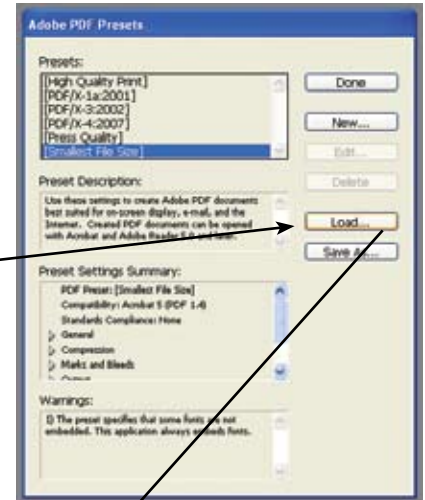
Adobe PDF Presets

Presets:

[High Quality Print]
[PDF/X-1a:2001]
[PDF/X-3:2002]
[PDF/X-4:2007]
[Press Quality]
[Smallest File Size]

Done

New...

Edit...

Delete

Preset Description:

Use these settings to create Adobe PDF documents best suited for on-screen display, e-mail, and the Internet. Created PDF documents can be opened with Acrobat and Adobe Reader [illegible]

Load...

Save As...

Preset Settings Summary:

PDF Preset: [Smallest File Size]
Compatibility: Acrobat 5 (PDF 1.4)
Standards Compliance: None
General
Compression
Marks and Bleeds
Output

Warnings:

The preset specifies that some fonts are not embedded. This application always embeds fonts.